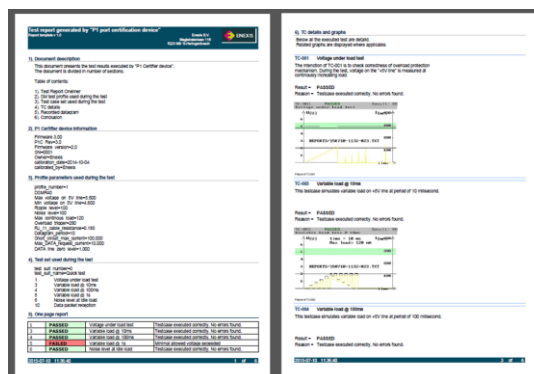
Test report generated by "P1 port certification device"
Report template v 1.0

Enexis B.V.

1). Document description

This document presents the test results executed by "P1 Certifier device". The document is divided in number of sections.

Table of contents:

1) Test Report Overview
2) Device profile used during the test
3) Test case set used during the test
4) TC details
5) Recorded datagram
6) Conclusion

2). P1 Certifier device information

Firmware 3.00

3). Profile parameters used during the test

4). Test set used during the test

5). One page report

| | PASSED | Voltage under load test | Testcase executed correctly. No errors found. |
|---|---|---|---|
| | PASSED | Variable load @ 10ms | Testcase executed correctly. No errors found. |
| | PASSED | Variable load @ 100ms | Testcase executed correctly. No errors found. |
| | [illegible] | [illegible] | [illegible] |
| | PASSED | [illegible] | Testcase executed correctly. No errors found. |

2015-07-15 11:36:40 1 of 5

6). TC details and graphs

Below all the executed test are listed.
Related graphs are displayed where applicable.

TC-001 Voltage under load test

Result = PASSED
Reason = Testcase executed correctly. No errors found.

TC-002 Variable load @ 10ms

This testcase simulates variable load on +5V line at period of 10 miliseconds.

Result = PASSED
Reason = Testcase executed correctly. No errors found.

TC-004 Variable load @ 100ms

This testcase simulates variable load on +5V line at period of 100 miliseconds.

Result = PASSED
Reason = Testcase executed correctly. No errors found.

2015-07-15 11:36:40 2 of 5